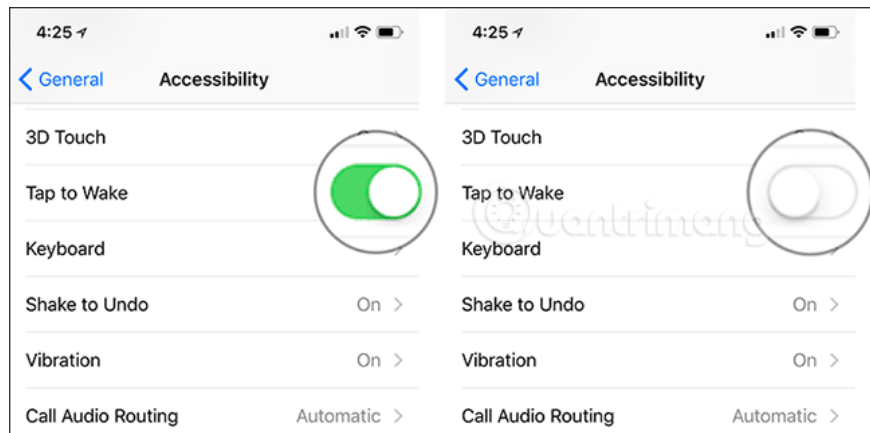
4:25

General Accessibility

3D Touch

Tap to Wake

Keyboard

Shake to Undo On

Vibration On

Call Audio Routing Automatic

4:25

General Accessibility

3D Touch

Tap to Wake

Keyboard

Shake to Undo On

Vibration On

Call Audio Routing Automatic

Quantrimang